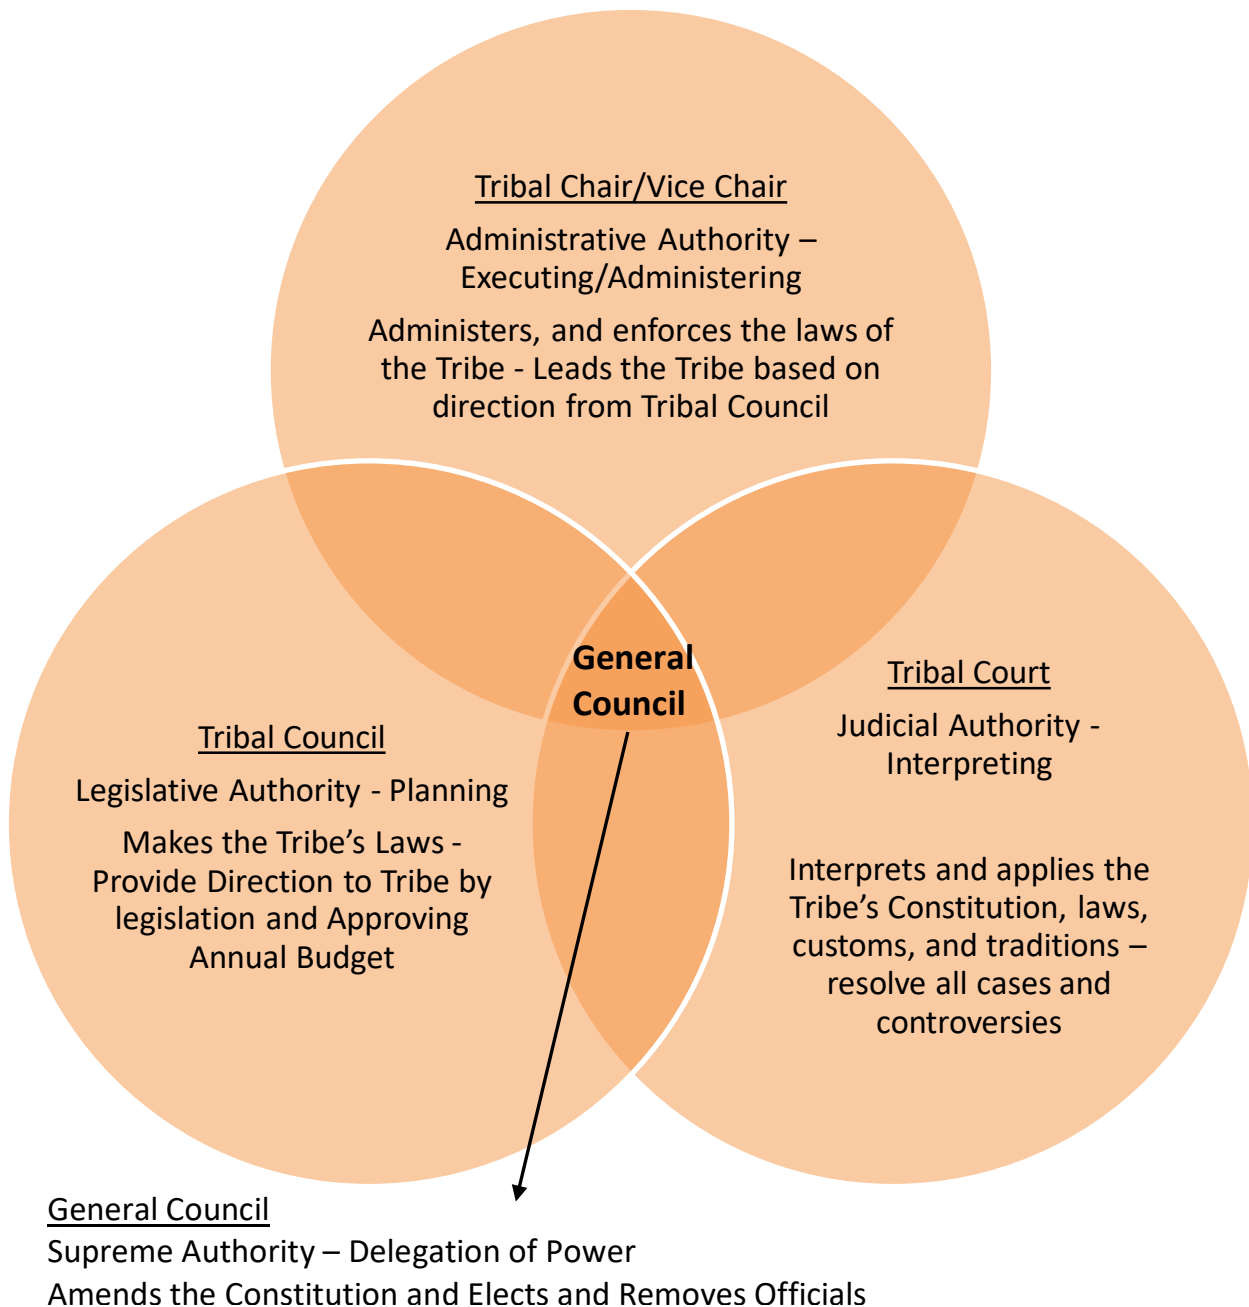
Tribal Chair/Vice Chair

Administrative Authority – Executing/Administering

Administers, and enforces the laws of the Tribe - Leads the Tribe based on direction from Tribal Council

General Council

Tribal Council

Legislative Authority - Planning

Makes the Tribe's Laws - Provide Direction to Tribe by legislation and Approving Annual Budget

Tribal Court

Judicial Authority - Interpreting

Interprets and applies the Tribe's Constitution, laws, customs, and traditions – resolve all cases and controversies

General Council
Supreme Authority – Delegation of Power
Amends the Constitution and Elects and Removes Officials